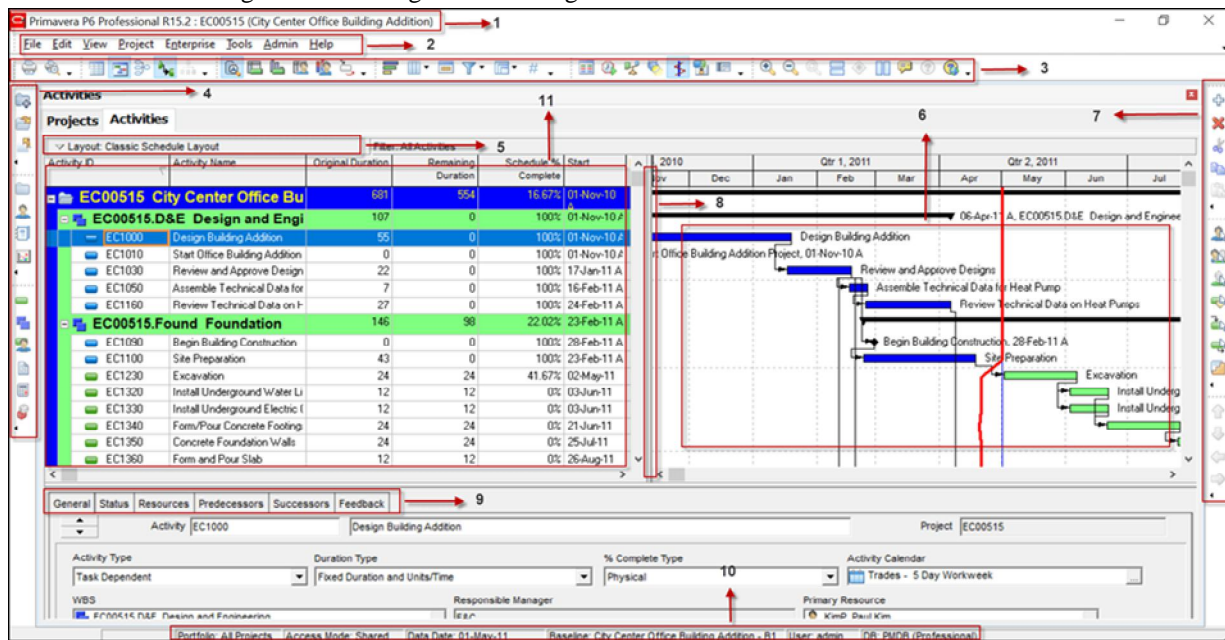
Primavera P6 Professional R15.2 : EC00515 (City Center Office Building Addition)

1

File Edit View Project Enterprise Tools Admin Help

2

3

Activities

4

11

6

7

Projects Activities

Layout: Classic Schedule Layout

Filter: All Activities

5

| Activity ID | Activity Name | Original Duration | Remaining Duration | Schedule % Complete | Start |
|---|---|---|---|---|---|
| EC00515 City Center Office Bu | | 681 | 554 | 16.67% | 01-Nov-10 A |
| EC00515.D&E Design and Engi | | 107 | 0 | 100% | 01-Nov-10 A |
| EC1000 | Design Building Addition | 55 | 0 | 100% | 01-Nov-10 A |
| EC1010 | Start Office Building Addition | 0 | 0 | 100% | 01-Nov-10 A |
| EC1030 | Review and Approve Design | 22 | 0 | 100% | 17-Jan-11 A |
| EC1050 | Assemble Technical Data for | 7 | 0 | 100% | 16-Feb-11 A |
| EC1160 | Review Technical Data on H | 27 | 0 | 100% | 24-Feb-11 A |
| EC00515.Found Foundation | | 146 | 98 | 22.02% | 23-Feb-11 A |
| EC1090 | Begin Building Construction | 0 | 0 | 100% | 28-Feb-11 A |
| EC1100 | Site Preparation | 43 | 0 | 100% | 23-Feb-11 A |
| EC1230 | Excavation | 24 | 24 | 41.67% | 02-May-11 |
| EC1320 | Install Underground Water Li | 12 | 12 | 0% | 03-Jun-11 |
| EC1330 | Install Underground Electric ( | 12 | 12 | 0% | 03-Jun-11 |
| EC1340 | Form/Pour Concrete Footing | 24 | 24 | 0% | 21-Jun-11 |
| EC1350 | Concrete Foundation Walls | 24 | 24 | 0% | 25-Jul-11 |
| EC1360 | Form and Pour Slab | 12 | 12 | 0% | 26-Aug-11 |

2010 | Qtr 1, 2011 | Qtr 2, 2011
Nov | Dec | Jan | Feb | Mar | Apr | May | Jun | Jul

8

06-Apr-11 A, EC00515.D&E Design and Enginee

Design Building Addition

t Office Building Addition Project, 01-Nov-10 A

Review and Approve Designs

Assemble Technical Data for Heat Pump

Review Technical Data on Heat Pumps

Begin Building Construction, 28-Feb-11 A

Site Preparation

Excavation

Install Underg

Install Underg

General Status Resources Predecessors Successors Feedback

9

Activity EC1000 Design Building Addition Project EC00515

Activity Type
Task Dependent

Duration Type
Fixed Duration and Units/Time

% Complete Type
Physical

10

Activity Calendar
Trades - 5 Day Workweek

WBS
EC00515.D&E Design and Engineering

Responsible Manager
E&C

Primary Resource
KimP, Paul Kim

Portfolio: All Projects | Access Mode: Shared | Data Date: 01-May-11 | Baseline: City Center Office Building Addition - B1 | User: admin | DB: PMDB (Professional)